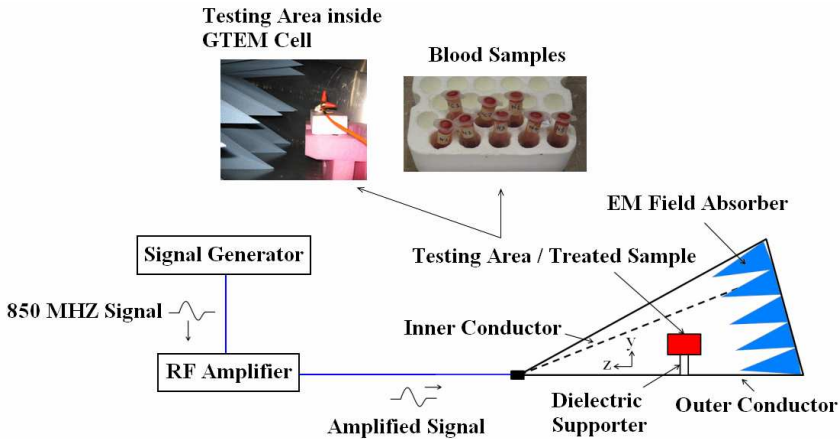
Testing Area inside GTEM Cell

Blood Samples

EM Field Absorber

Signal Generator

Testing Area / Treated Sample

850 MHZ Signal

Inner Conductor

y

z

RF Amplifier

Amplified Signal

Dielectric Supporter

Outer Conductor